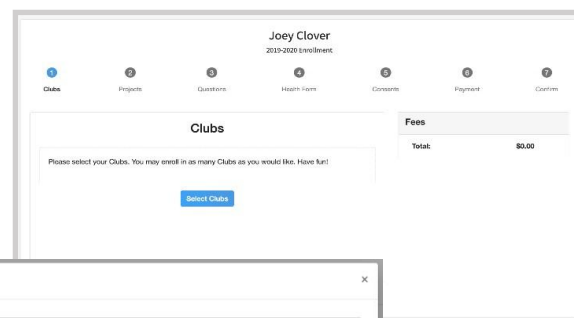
Joey Clover
2019-2020 Enrollment

1 Clubs
2 Projects
3 Questions
4 Health Form
5 Consents
6 Payment
7 Confirm

Clubs

Please select your Clubs. You may enroll in as many Clubs as you would like. Have fun!

Select Clubs

Fees

| Total: | $0.00 |
|---|---|

×